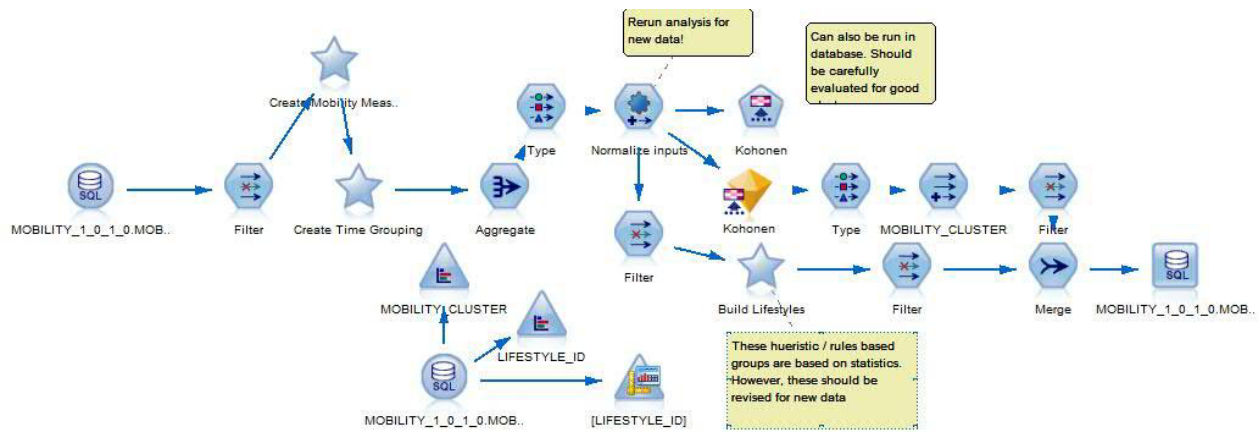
Rerun analysis for new data!

Can also be run in database. Should be carefully evaluated for good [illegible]

Create Mobility Meas..

SQL

MOBILITY_1_0_1_0.MOB..

Filter

Create Time Grouping

Aggregate

Type

Normalize inputs

Kohonen

Kohonen

Type

MOBILITY_CLUSTER

Filter

Filter

Build Lifestyles

Filter

Merge

SQL

MOBILITY_1_0_1_0.MOB..

MOBILITY_CLUSTER

LIFESTYLE_ID

SQL

MOBILITY_1_0_1_0.MOB..

[LIFESTYLE_ID]

These hueristic / rules based groups are based on statistics. However, these should be revised for new data